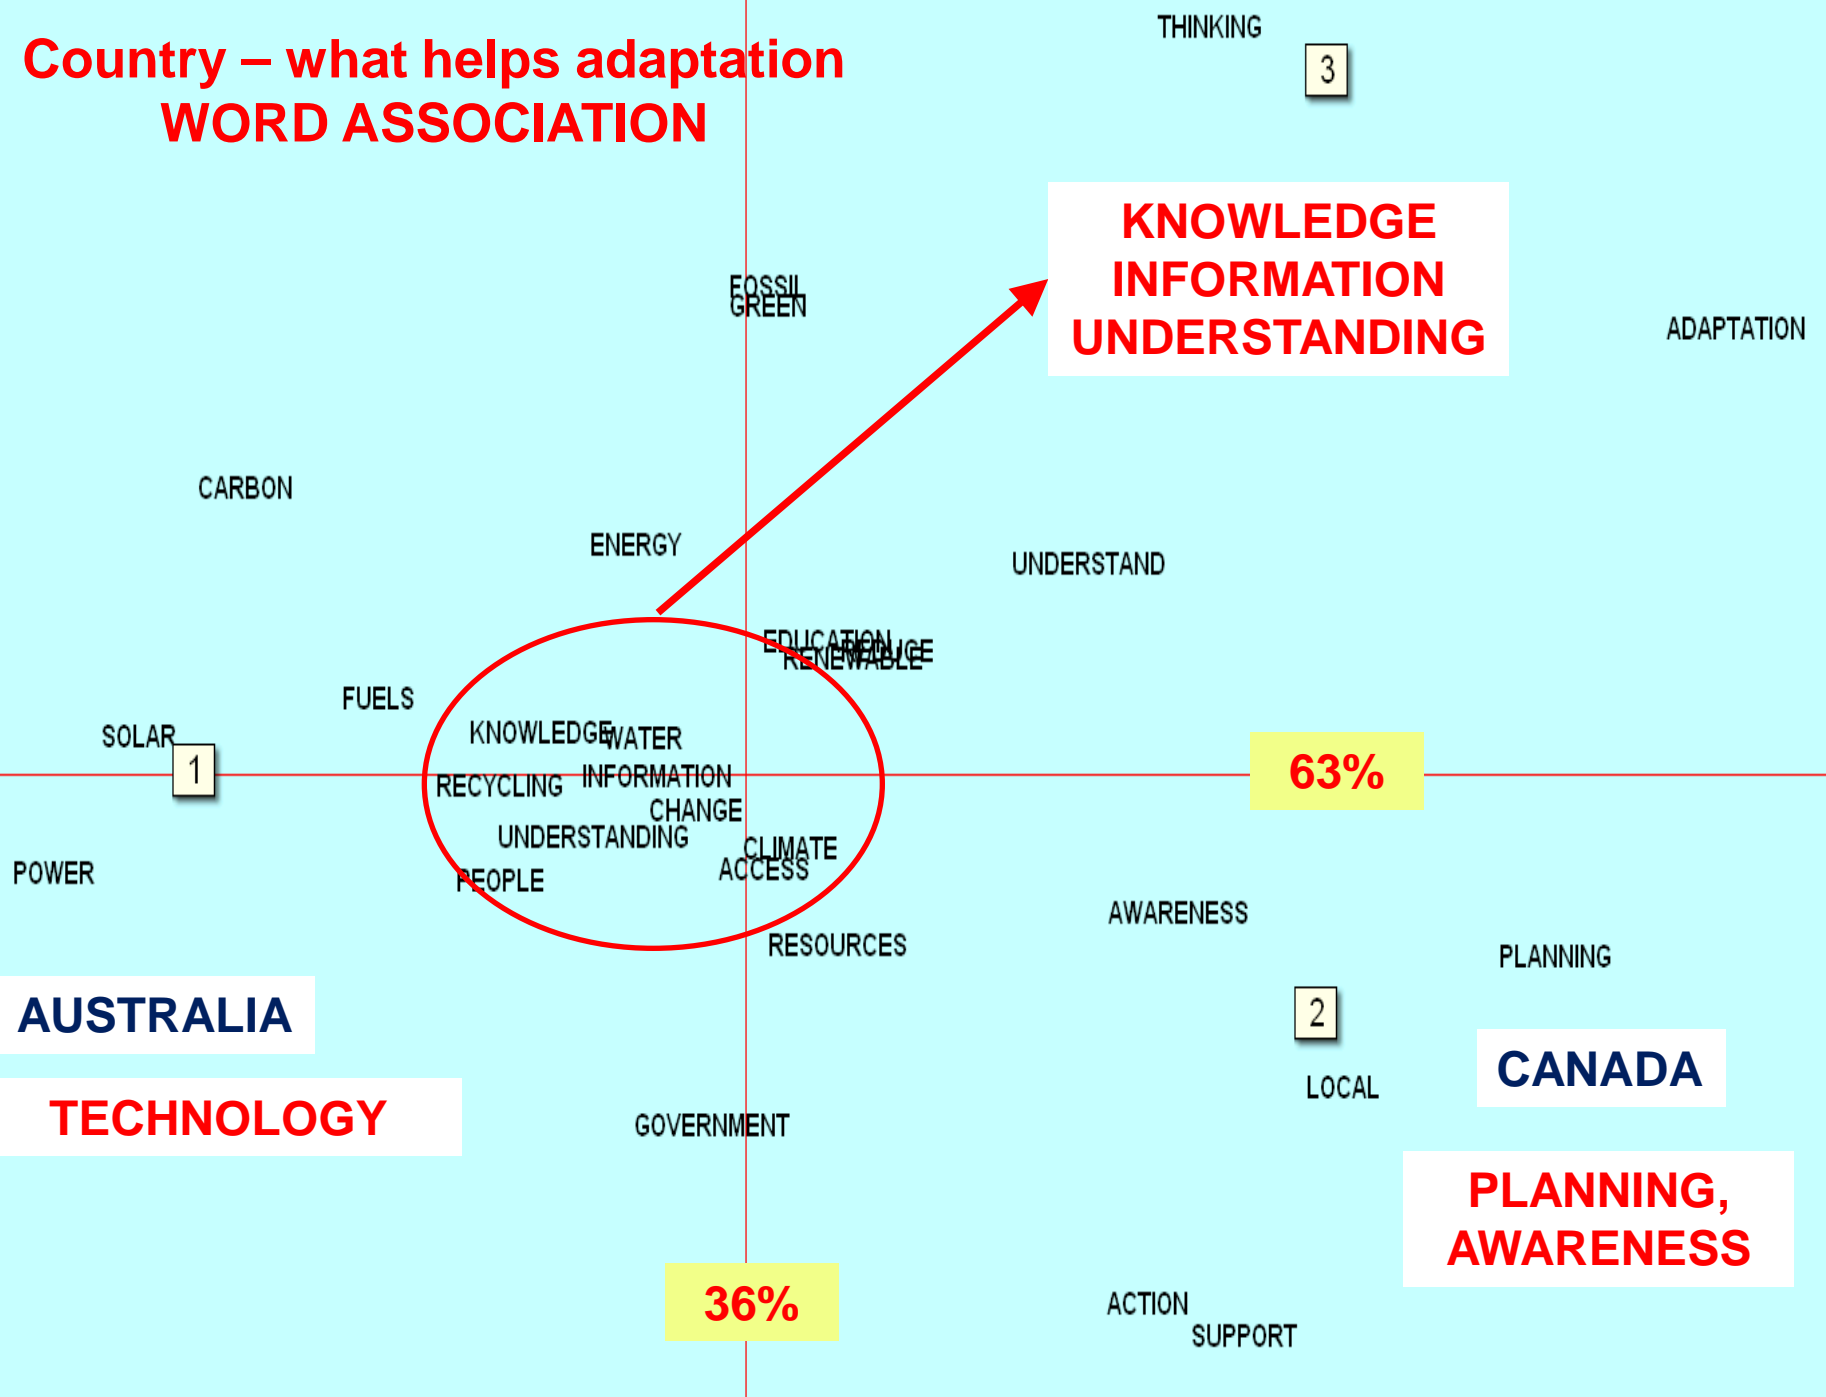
Country – what helps adaptation
WORD ASSOCIATION

THINKING

3

KNOWLEDGE
INFORMATION
UNDERSTANDING

FOSSIL
GREEN

ADAPTATION

CARBON

ENERGY

UNDERSTAND

EDUCATION
REDUCE
RENEWABLE

FUELS

SOLAR

1

KNOWLEDGE
WATER

RECYCLING

INFORMATION

CHANGE

UNDERSTANDING

CLIMATE
ACCESS

POWER

PEOPLE

63%

AWARENESS

RESOURCES

PLANNING

2

AUSTRALIA

CANADA

LOCAL

TECHNOLOGY

GOVERNMENT

PLANNING,
AWARENESS

36%

ACTION

SUPPORT